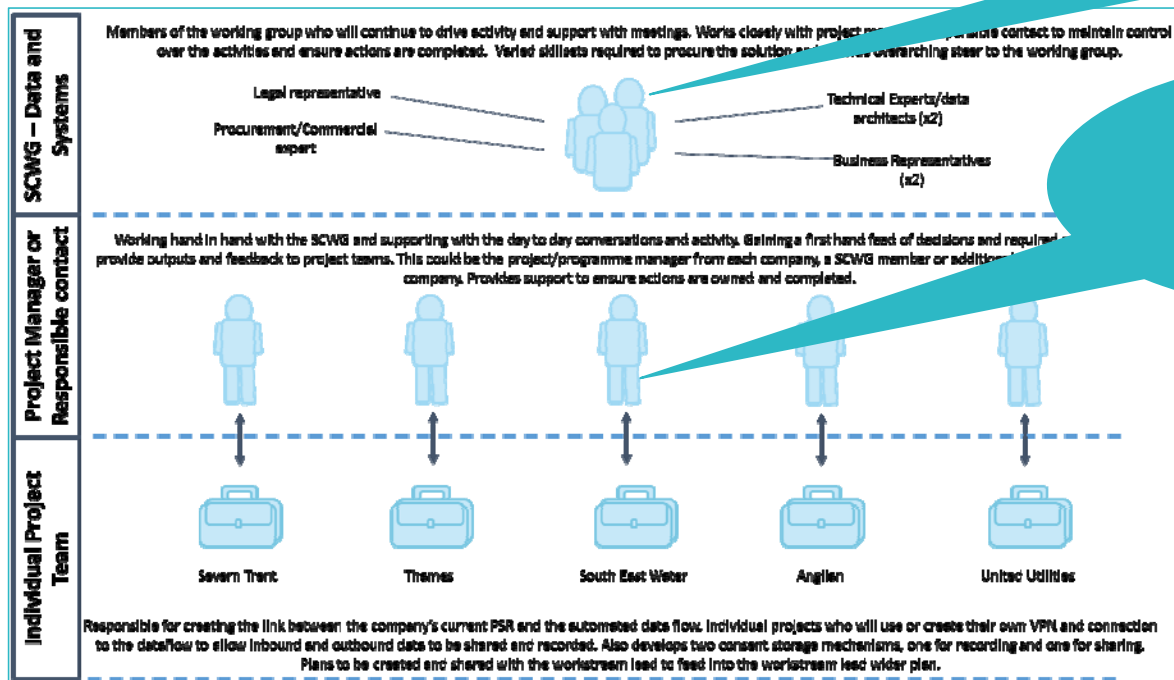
SCWG – Data and Systems

Members of the working group who will continue to drive activity and support with meetings. Works closely with project m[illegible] contact to maintain control over the activities and ensure actions are completed. Varied skillsets required to procure the solution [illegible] overarching steer to the working group.

Legal representative

Procurement/Commercial expert

Technical Experts/data architects (x2)

Business Representatives (x2)

Project Manager or Responsible contact

Working hand in hand with the SCWG and supporting with the day to day conversations and activity. Gaining a first hand feed of decisions and required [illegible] provide outputs and feedback to project teams. This could be the project/programme manager from each company, a SCWG member or additiona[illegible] company. Provides support to ensure actions are owned and completed.

Individual Project Team

Severn Trent

Thames

South East Water

Anglian

United Utilities

Responsible for creating the link between the company's current PSR and the automated data flow. Individual projects who will use or create their own VPN and connection to the dataflow to allow inbound and outbound data to be shared and recorded. Also develops two consent storage mechanisms, one for recording and one for sharing. Plans to be created and shared with the workstream lead to feed into the workstream lead wider plan.